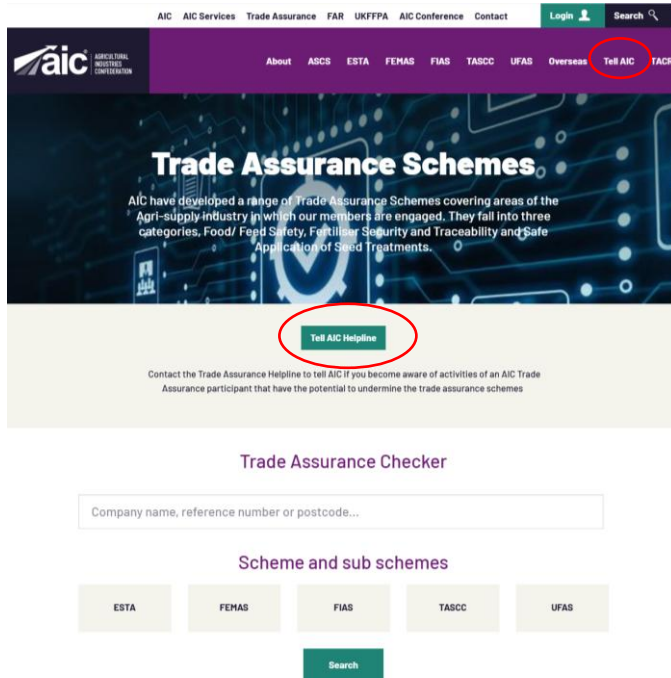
AIC AIC Services Trade Assurance FAR UKFFPA AIC Conference Contact Login Search

aic AGRICULTURAL INDUSTRIES CONFEDERATION

About ASCS ESTA FEMAS FIAS TASCC UFAS Overseas Tell AIC TACR

Trade Assurance Schemes

AIC have developed a range of Trade Assurance Schemes covering areas of the Agri-supply industry in which our members are engaged. They fall into three categories, Food/ Feed Safety, Fertiliser Security and Traceability and Safe Application of Seed Treatments.

Tell AIC Helpline

Contact the Trade Assurance Helpline to tell AIC if you become aware of activities of an AIC Trade Assurance participant that have the potential to undermine the trade assurance schemes

Trade Assurance Checker

Company name, reference number or postcode...

Scheme and sub schemes

| ESTA | FEMAS | FIAS | TASCC | UFAS |
|---|---|---|---|---|

Search